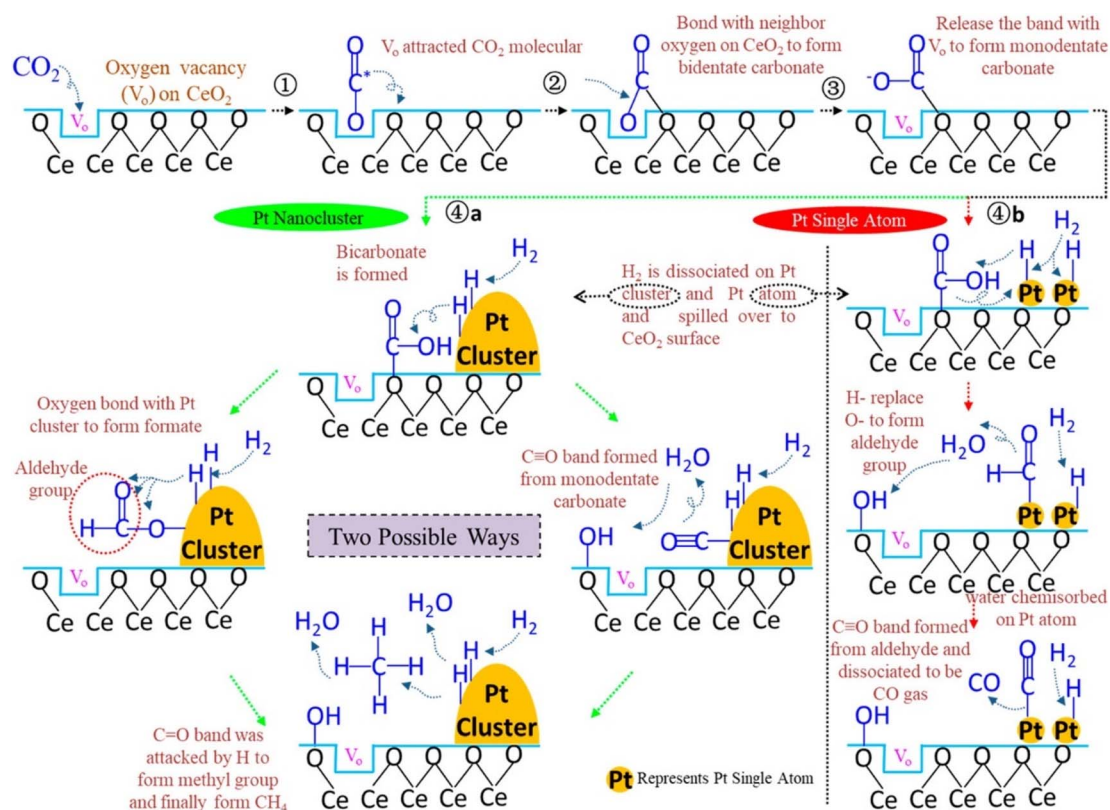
$CO_2$ Oxygen vacancy ($V_o$) on $CeO_2$

$V_o$

O Ce Ce Ce Ce Ce O O O O

① $V_o$ attracted $CO_2$ molecular

② Bond with neighbor oxygen on $CeO_2$ to form bidentate carbonate

③ Release the band with $V_o$ to form monodentate carbonate

Pt Nanocluster ④a

Pt Single Atom ④b

Bicarbonate is formed

$H_2$ is dissociated on Pt cluster and Pt atom and spilled over to $CeO_2$ surface

Pt Cluster

Oxygen bond with Pt cluster to form formate

Aldehyde group

$H_2$

Two Possible Ways

C≡O band formed from monodentate carbonate

$H_2O$

H- replace O- to form aldehyde group

$H_2O$

water chemisorbed on Pt atom

C≡O band formed from aldehyde and dissociated to be CO gas

CO

C=O band was attacked by H to form methyl group and finally form $CH_4$

$H_2O$ $H_2O$ $H_2$

Pt Represents Pt Single Atom

Pt Pt